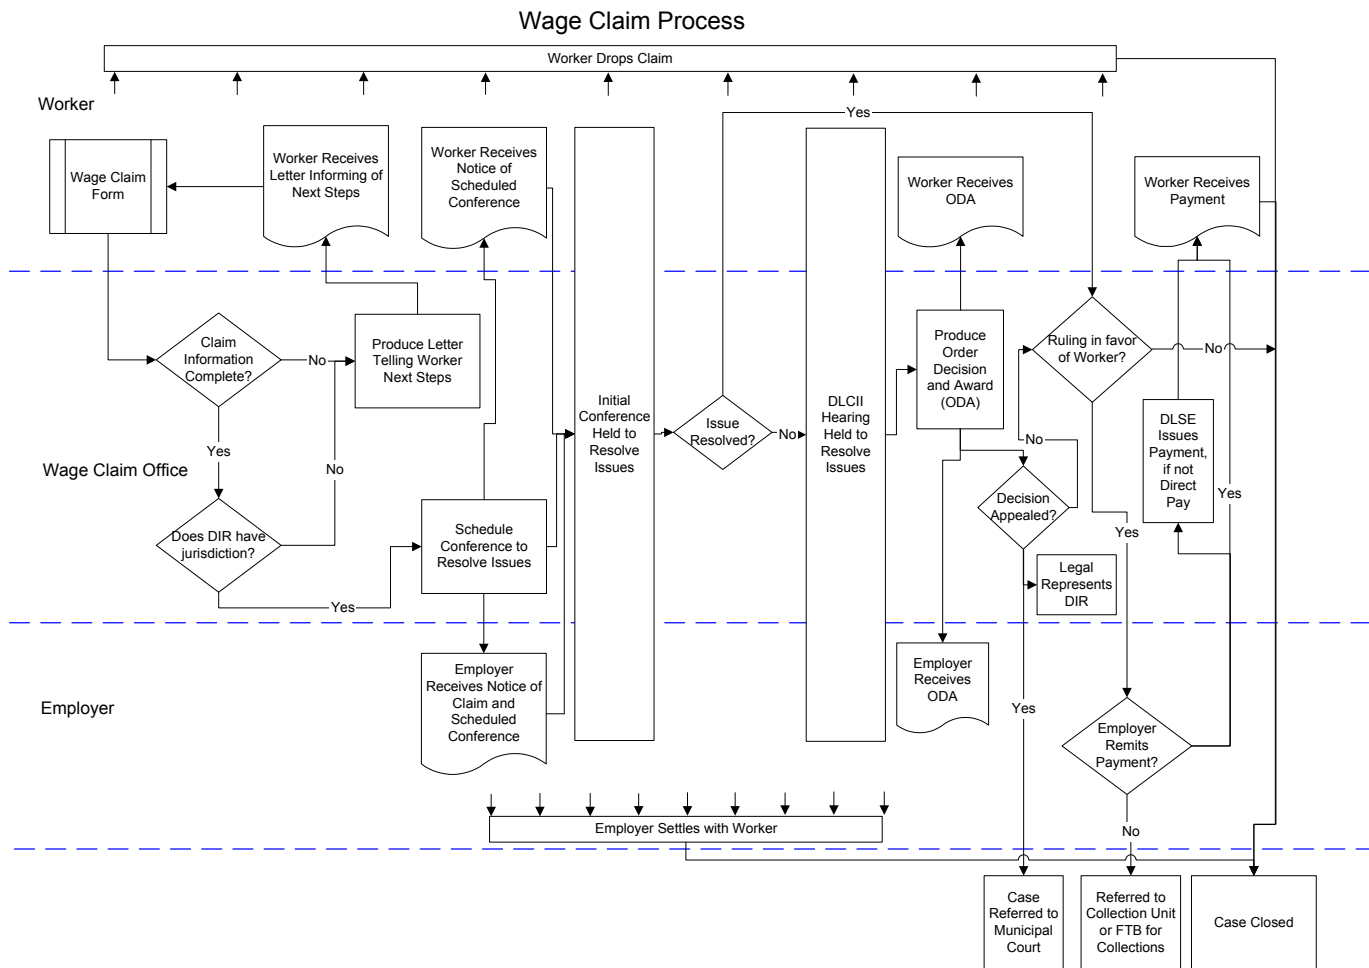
Wage Claim Process

Worker Drops Claim

Worker

Wage Claim Form

Worker Receives Letter Informing of Next Steps

Worker Receives Notice of Scheduled Conference

Yes

Worker Receives ODA

Worker Receives Payment

Claim Information Complete?

No

Produce Letter Telling Worker Next Steps

Initial Conference Held to Resolve Issues

Issue Resolved?

No

DLCII Hearing Held to Resolve Issues

Produce Order Decision and Award (ODA)

Ruling in favor of Worker?

No

Yes

No

Wage Claim Office

No

DLSE Issues Payment, if not Direct Pay

Decision Appealed?

Yes

Yes

Does DIR have jurisdiction?

Schedule Conference to Resolve Issues

Legal Represents DIR

Yes

Employer Receives ODA

Employer

Employer Receives Notice of Claim and Scheduled Conference

Yes

Employer Remits Payment?

Employer Settles with Worker

No

Case Referred to Municipal Court

Referred to Collection Unit or FTB for Collections

Case Closed